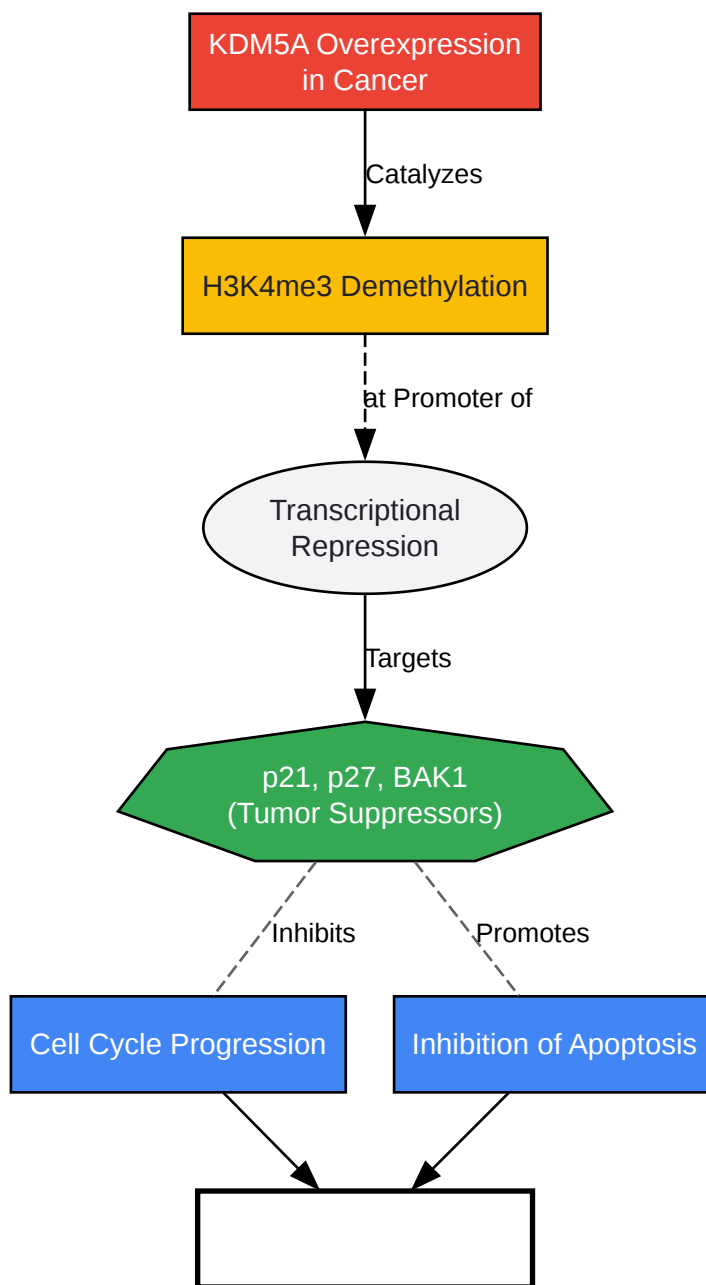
KDM5A Overexpression in Cancer

Catalyzes

H3K4me3 Demethylation

at Promoter of

Transcriptional Repression

Targets

p21, p27, BAK1 (Tumor Suppressors)

Inhibits

Promotes

Cell Cycle Progression

Inhibition of Apoptosis